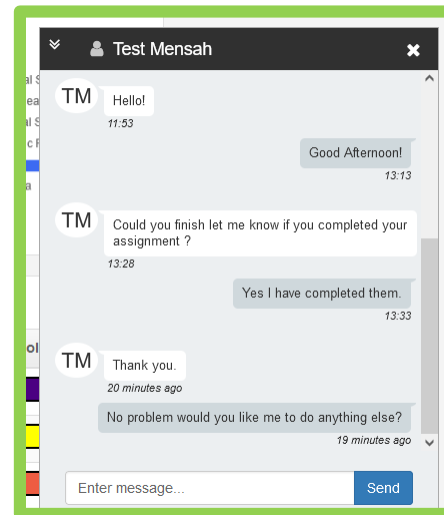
Test Mensah

TM
Hello!
11:53

Good Afternoon!
13:13

TM
Could you finish let me know if you completed your assignment ?
13:28

Yes I have completed them.
13:33

TM
Thank you.
20 minutes ago

No problem would you like me to do anything else?
19 minutes ago

Enter message...
Send